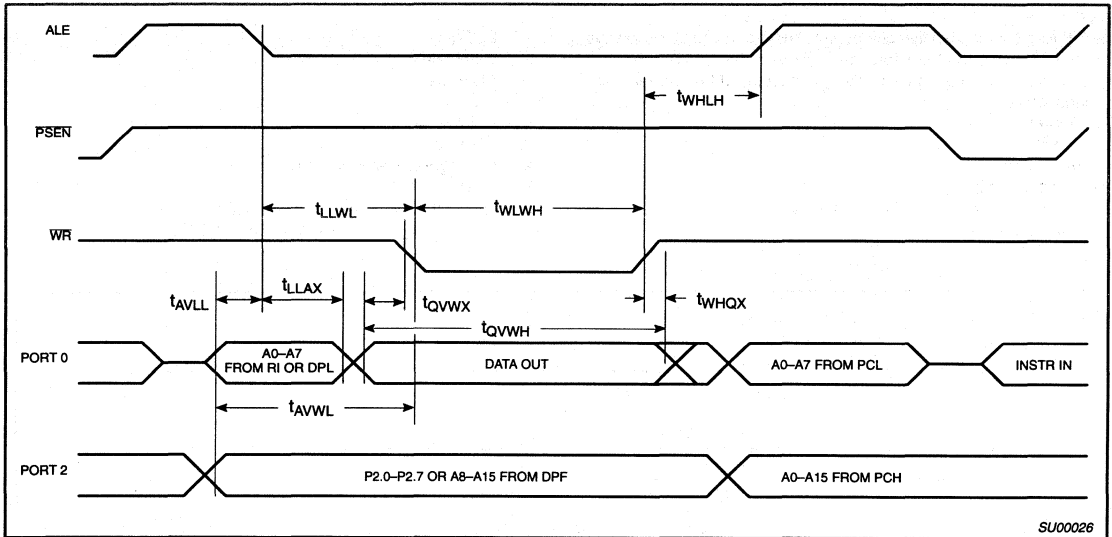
ALE

$t_{WHLH}$

$\overline{PSEN}$

$t_{LLWL}$

$t_{WLWH}$

$\overline{WR}$

$t_{AVLL}$

$t_{LLAX}$

$t_{QVWX}$

$t_{WHQX}$

$t_{QVWH}$

PORT 0

A0–A7 FROM RI OR DPL

DATA OUT

A0–A7 FROM PCL

INSTR IN

$t_{AVWL}$

PORT 2

P2.0–P2.7 OR A8–A15 FROM DPF

A0–A15 FROM PCH

SU00026